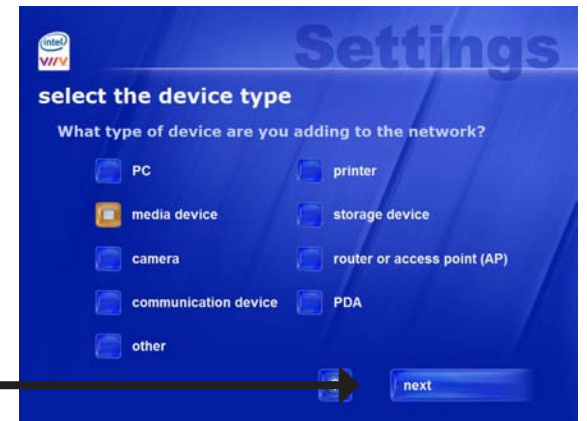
intel
VIIV

Settings

select the device type

What type of device are you adding to the network?

PC

media device

camera

communication device

other

printer

storage device

router or access point (AP)

PDA

next